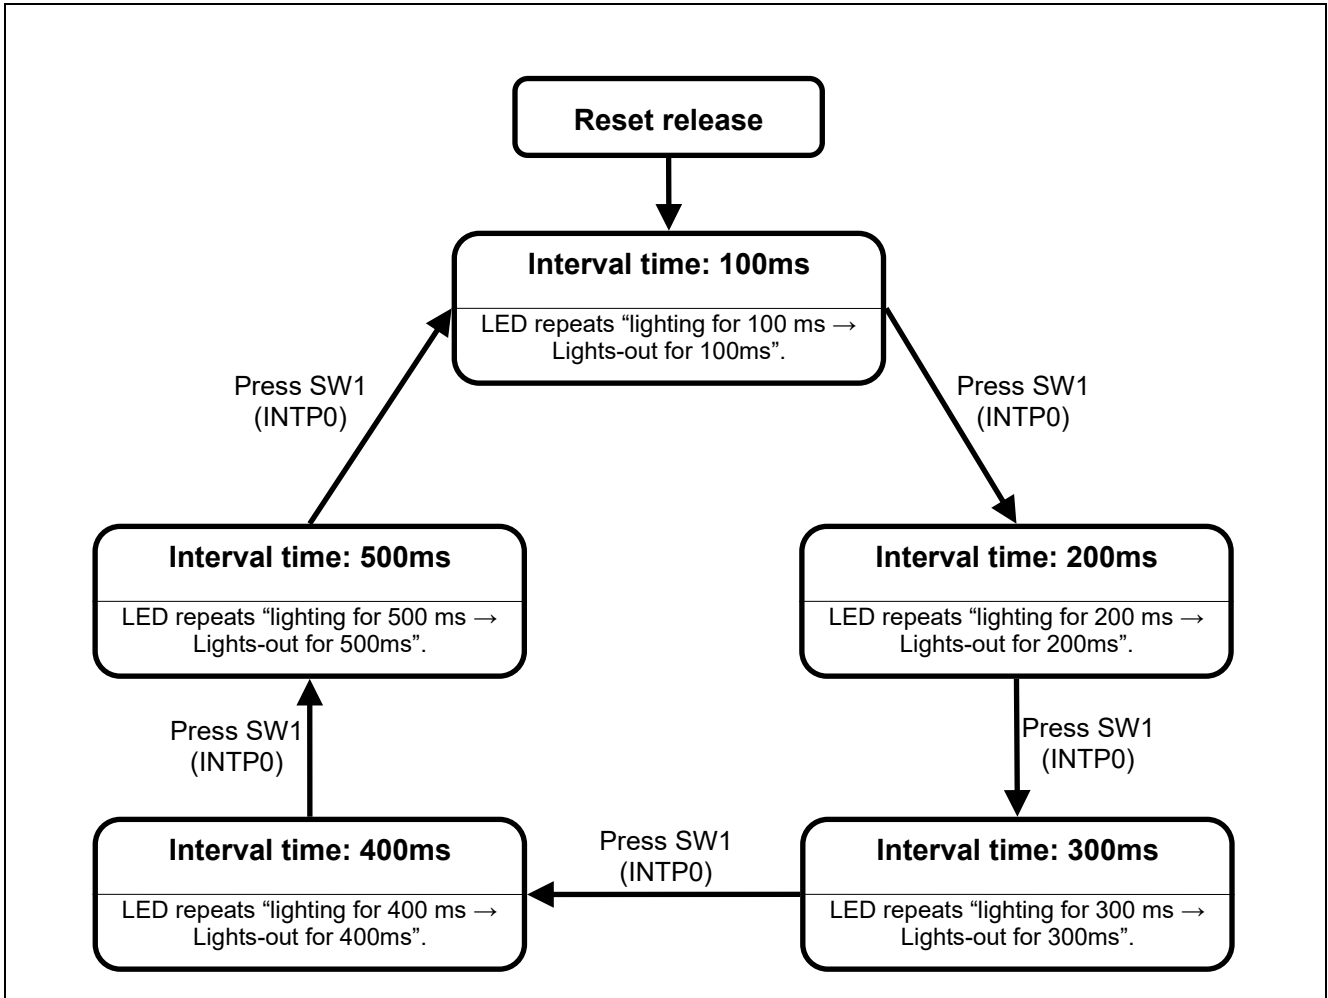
Reset release

Interval time: 100ms

LED repeats “lighting for 100 ms → Lights-out for 100ms”.

Press SW1 (INTP0)

Press SW1 (INTP0)

Interval time: 500ms

LED repeats “lighting for 500 ms → Lights-out for 500ms”.

Interval time: 200ms

LED repeats “lighting for 200 ms → Lights-out for 200ms”.

Press SW1 (INTP0)

Press SW1 (INTP0)

Interval time: 400ms

LED repeats “lighting for 400 ms → Lights-out for 400ms”.

Press SW1 (INTP0)

Interval time: 300ms

LED repeats “lighting for 300 ms → Lights-out for 300ms”.